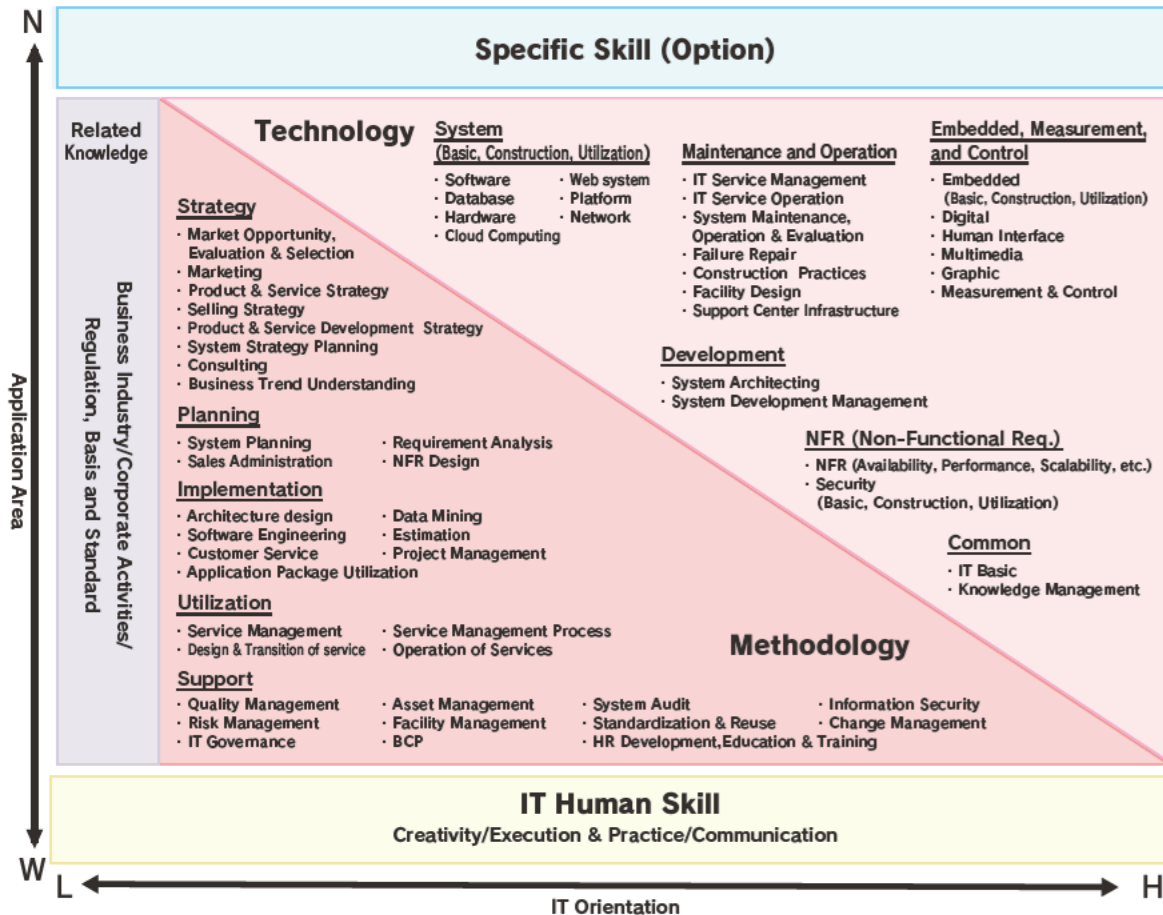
N

Specific Skill (Option)

Related Knowledge

Business Industry/Corporate Activities/ Regulation, Basis and Standard

Application Area

Technology

System (Basic, Construction, Utilization)
・Software
・Database
・Hardware
・Cloud Computing
・Web system
・Platform
・Network

Maintenance and Operation
・IT Service Management
・IT Service Operation
・System Maintenance, Operation & Evaluation
・Failure Repair
・Construction Practices
・Facility Design
・Support Center Infrastructure

Embedded, Measurement, and Control
・Embedded (Basic, Construction, Utilization)
・Digital
・Human Interface
・Multimedia
・Graphic
・Measurement & Control

Strategy
・Market Opportunity, Evaluation & Selection
・Marketing
・Product & Service Strategy
・Selling Strategy
・Product & Service Development Strategy
・System Strategy Planning
・Consulting
・Business Trend Understanding

Development
・System Architecting
・System Development Management

Planning
・System Planning
・Sales Administration
・Requirement Analysis
・NFR Design

NFR (Non-Functional Req.)
・NFR (Availability, Performance, Scalability, etc.)
・Security (Basic, Construction, Utilization)

Implementation
・Architecture design
・Software Engineering
・Customer Service
・Application Package Utilization
・Data Mining
・Estimation
・Project Management

Common
・IT Basic
・Knowledge Management

Utilization
・Service Management
・Design & Transition of service
・Service Management Process
・Operation of Services

Methodology

Support
・Quality Management
・Risk Management
・IT Governance
・Asset Management
・Facility Management
・BCP
・System Audit
・Standardization & Reuse
・HR Development,Education & Training
・Information Security
・Change Management

IT Human Skill
Creativity/Execution & Practice/Communication

W

L

H

IT Orientation